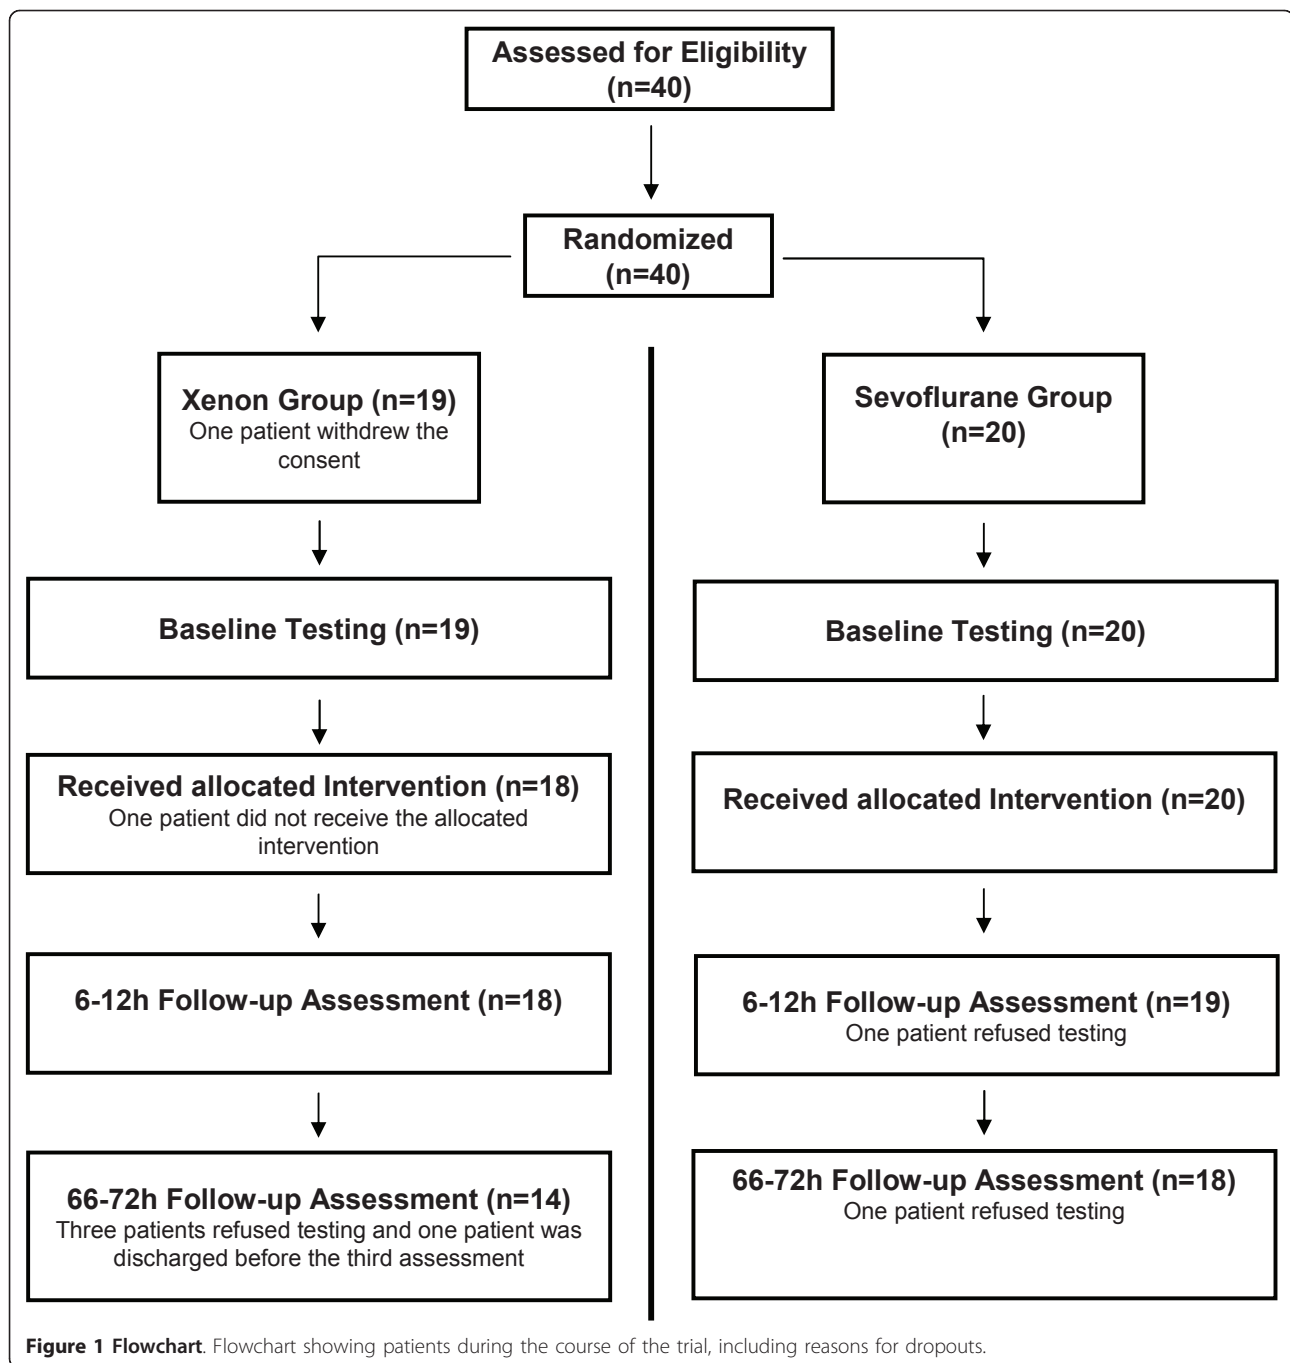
Assessed for Eligibility (n=40)

Randomized (n=40)

Xenon Group (n=19)
One patient withdrew the consent

Baseline Testing (n=19)

Received allocated Intervention (n=18)
One patient did not receive the allocated intervention

6-12h Follow-up Assessment (n=18)

66-72h Follow-up Assessment (n=14)
Three patients refused testing and one patient was discharged before the third assessment

Sevoflurane Group (n=20)

Baseline Testing (n=20)

Received allocated Intervention (n=20)

6-12h Follow-up Assessment (n=19)
One patient refused testing

66-72h Follow-up Assessment (n=18)
One patient refused testing

Figure 1 Flowchart. Flowchart showing patients during the course of the trial, including reasons for dropouts.